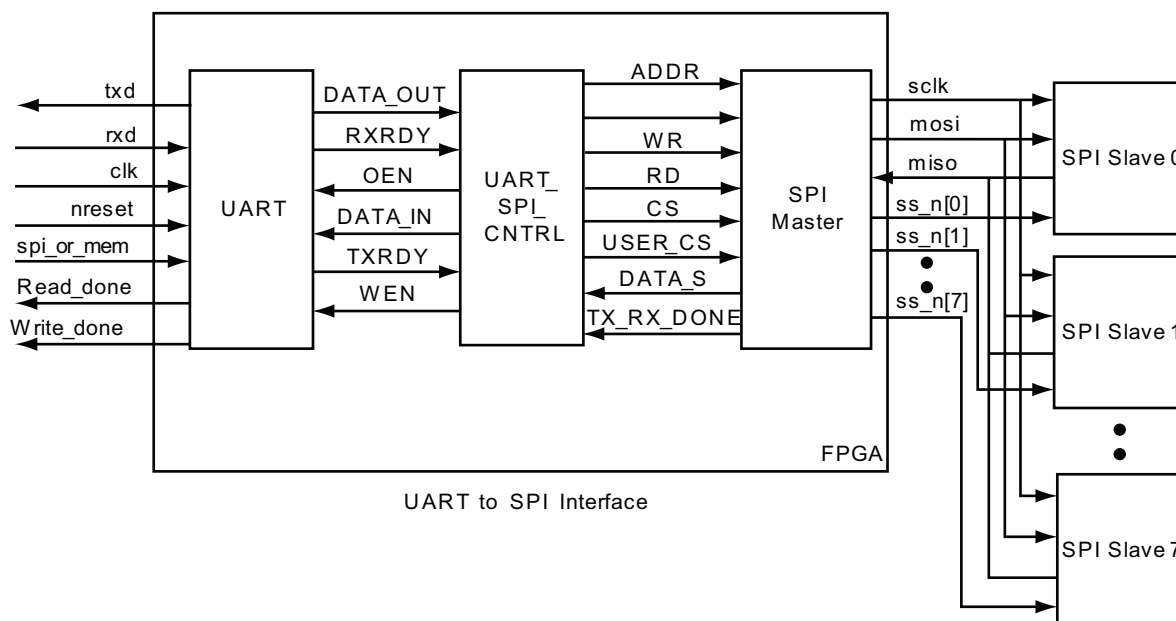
txd
rxd
clk
nreset
spi_or_mem
Read_done
Write_done

UART

DATA_OUT
RXRDY
OEN
DATA_IN
TXRDY
WEN

UART_
SPI_
CNTRL

ADDR
WR
RD
CS
USER_CS
DATA_S
TX_RX_DONE

SPI
Master

sclk
mosi
miso
ss_n[0]
ss_n[1]
ss_n[7]

FPGA

SPI Slave 0
SPI Slave 1
SPI Slave 7

UART to SPI Interface